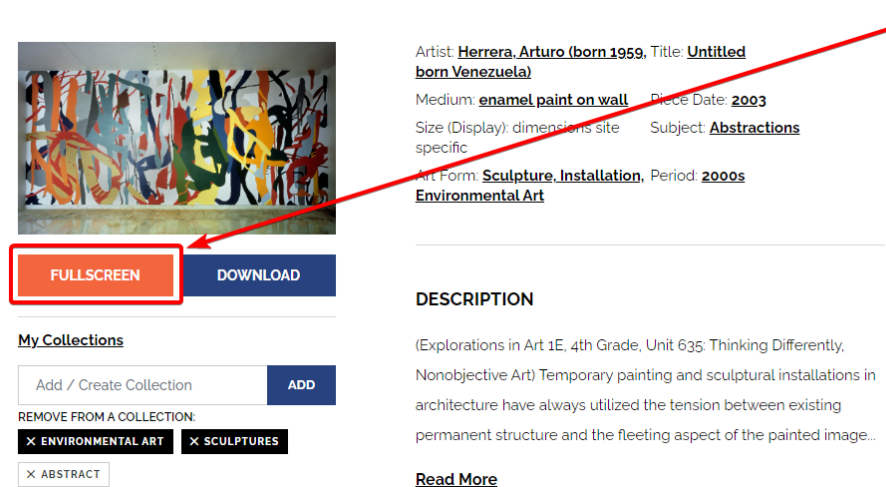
FULLSCREEN

DOWNLOAD

My Collections

Add / Create Collection

ADD

REMOVE FROM A COLLECTION:

× ENVIRONMENTAL ART

× SCULPTURES

× ABSTRACT

Artist: Herrera, Arturo (born 1959, born Venezuela)

Title: Untitled

Medium: enamel paint on wall

Piece Date: 2003

Size (Display): dimensions site specific

Subject: Abstractions

Art Form: Sculpture, Installation, Environmental Art

Period: 2000s

DESCRIPTION

(Explorations in Art 1E, 4th Grade, Unit 635: Thinking Differently, Nonobjective Art) Temporary painting and sculptural installations in architecture have always utilized the tension between existing permanent structure and the fleeting aspect of the painted image...

Read More